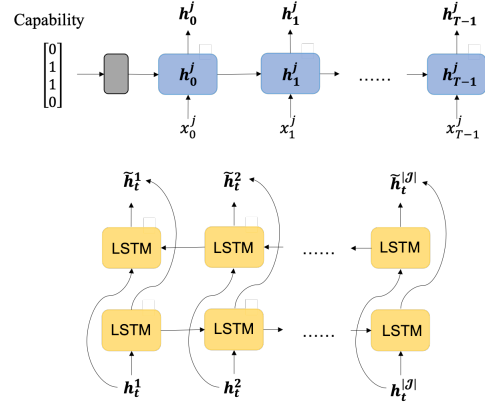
Capability

$\begin{bmatrix}0\\1\\1\\0\end{bmatrix}$

$\boldsymbol{h}_0^j$ $\boldsymbol{h}_1^j$ $\boldsymbol{h}_{T-1}^j$

$\boldsymbol{h}_0^j$ $\boldsymbol{h}_1^j$ ...... $\boldsymbol{h}_{T-1}^j$

$x_0^j$ $x_1^j$ $x_{T-1}^j$

$\widetilde{\boldsymbol{h}}_t^1$ $\widetilde{\boldsymbol{h}}_t^2$ $\widetilde{\boldsymbol{h}}_t^{|\mathcal{J}|}$

LSTM LSTM ...... LSTM

LSTM LSTM ...... LSTM

$\boldsymbol{h}_t^1$ $\boldsymbol{h}_t^2$ $\boldsymbol{h}_t^{|\mathcal{J}|}$